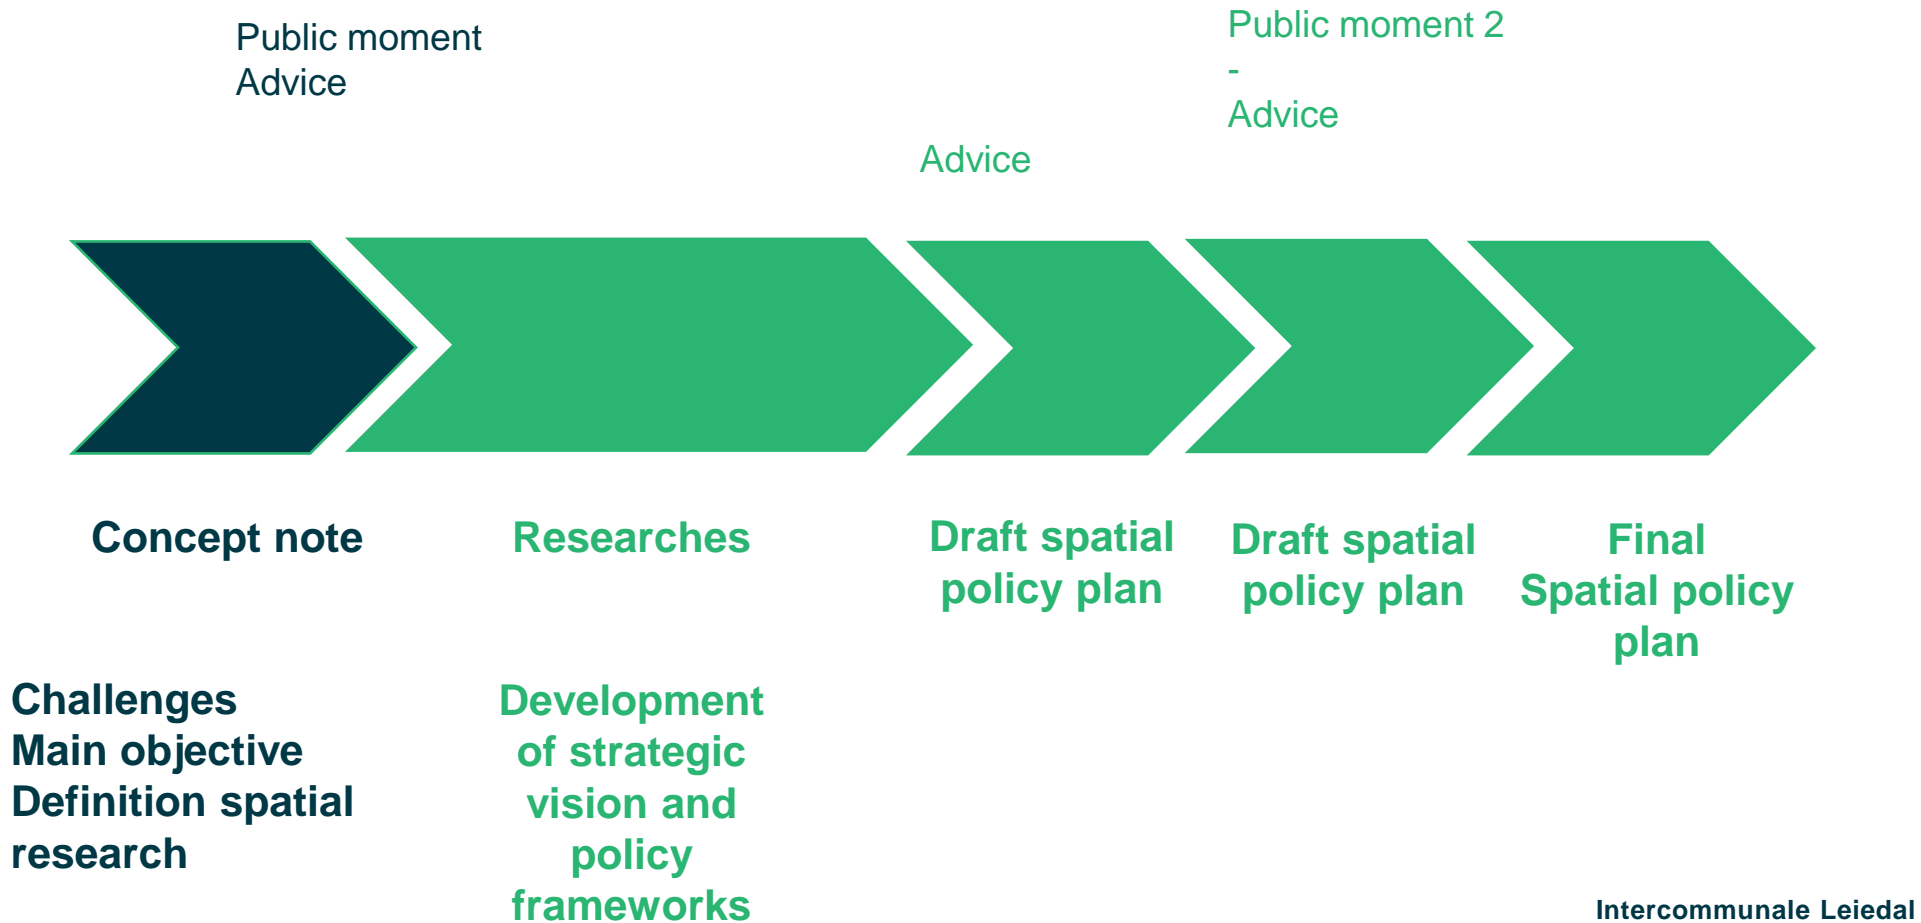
Public moment
Advice

Public moment 2
-
Advice

Advice

Concept note

Researches

Draft spatial policy plan

Draft spatial policy plan

Final Spatial policy plan

Challenges
Main objective
Definition spatial research

Development of strategic vision and policy frameworks

Intercommunale Leiedal